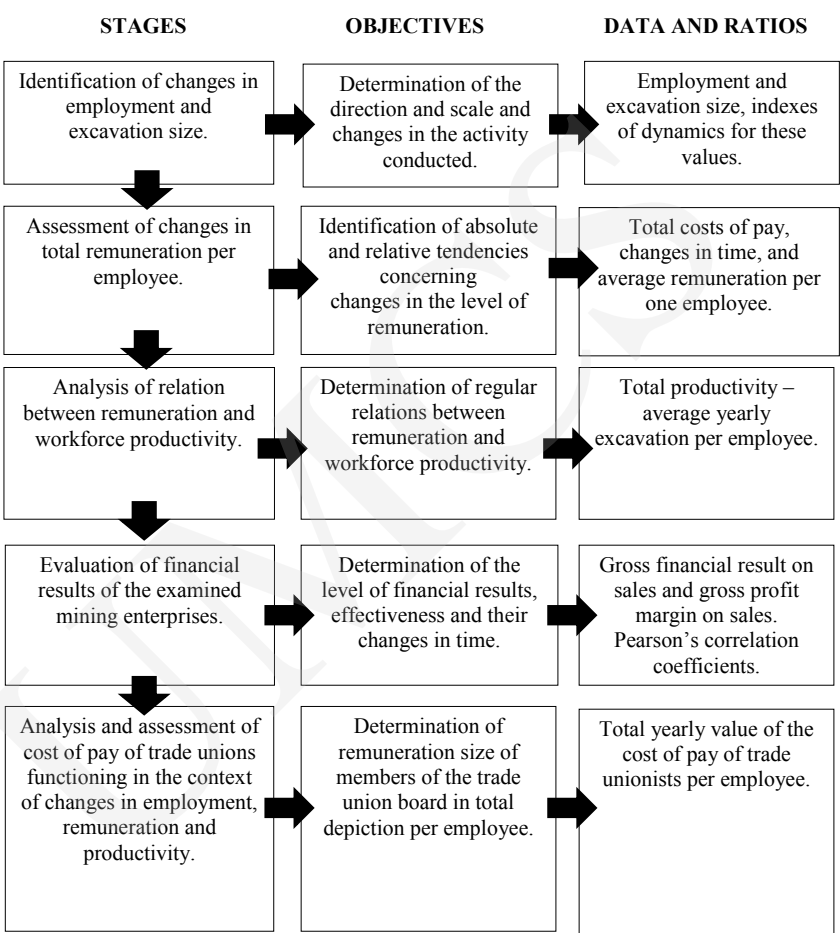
STAGES

OBJECTIVES

DATA AND RATIOS

Identification of changes in employment and excavation size.

Determination of the direction and scale and changes in the activity conducted.

Employment and excavation size, indexes of dynamics for these values.

Assessment of changes in total remuneration per employee.

Identification of absolute and relative tendencies concerning changes in the level of remuneration.

Total costs of pay, changes in time, and average remuneration per one employee.

Analysis of relation between remuneration and workforce productivity.

Determination of regular relations between remuneration and workforce productivity.

Total productivity – average yearly excavation per employee.

Evaluation of financial results of the examined mining enterprises.

Determination of the level of financial results, effectiveness and their changes in time.

Gross financial result on sales and gross profit margin on sales. Pearson's correlation coefficients.

Analysis and assessment of cost of pay of trade unions functioning in the context of changes in employment, remuneration and productivity.

Determination of remuneration size of members of the trade union board in total depiction per employee.

Total yearly value of the cost of pay of trade unionists per employee.